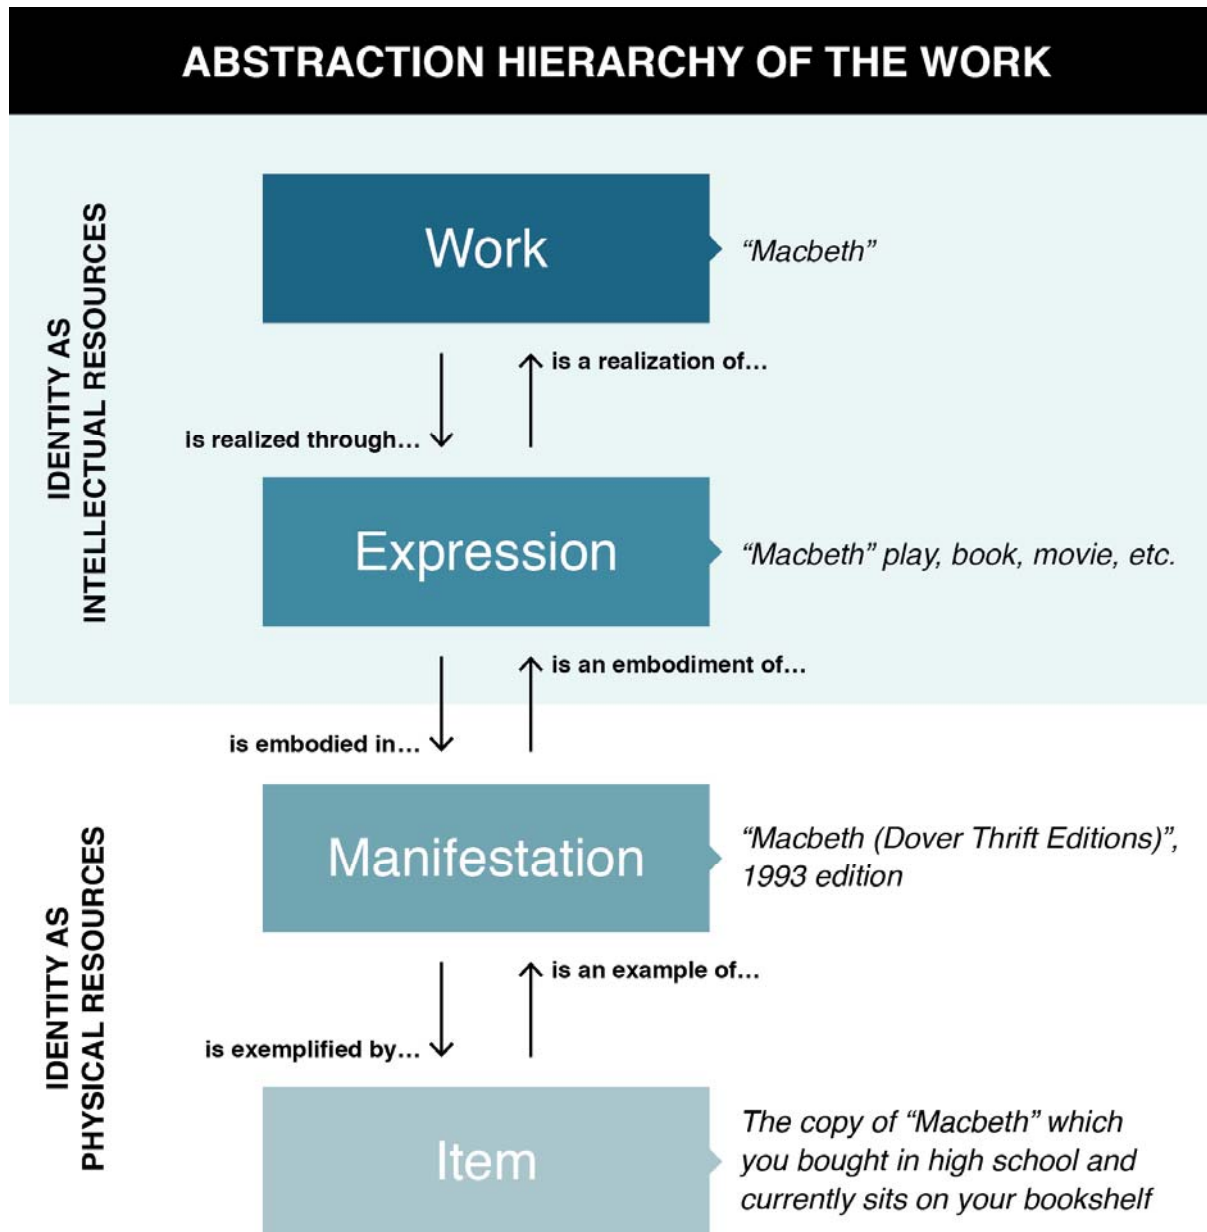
ABSTRACTION HIERARCHY OF THE WORK

IDENTITY AS INTELLECTUAL RESOURCES

Work

"Macbeth"

is realized through...

is a realization of...

Expression

"Macbeth" play, book, movie, etc.

is embodied in...

is an embodiment of...

IDENTITY AS PHYSICAL RESOURCES

Manifestation

"Macbeth (Dover Thrift Editions)", 1993 edition

is exemplified by...

is an example of...

Item

The copy of "Macbeth" which you bought in high school and currently sits on your bookshelf